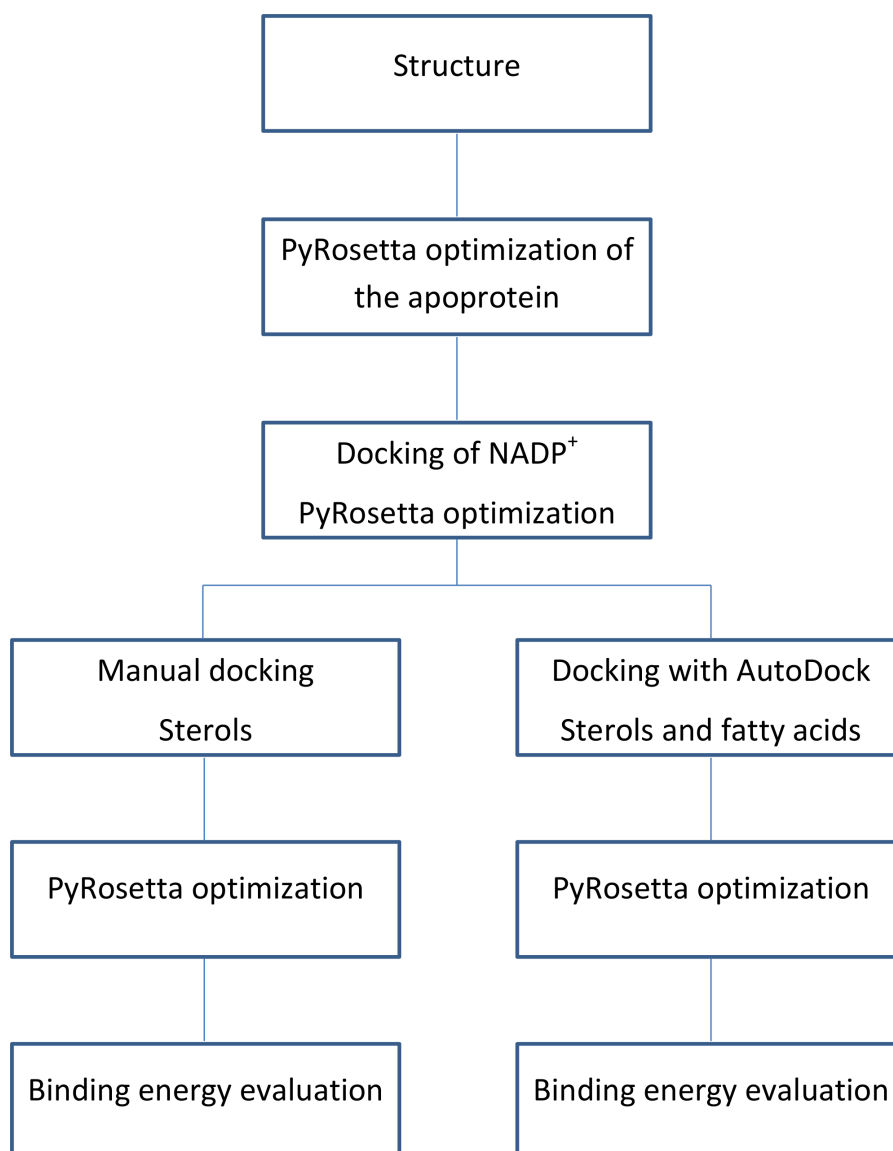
Structure

PyRosetta optimization of the apoprotein

Docking of NADP$^+$
PyRosetta optimization

Manual docking
Sterols

PyRosetta optimization

Binding energy evaluation

Docking with AutoDock
Sterols and fatty acids

PyRosetta optimization

Binding energy evaluation